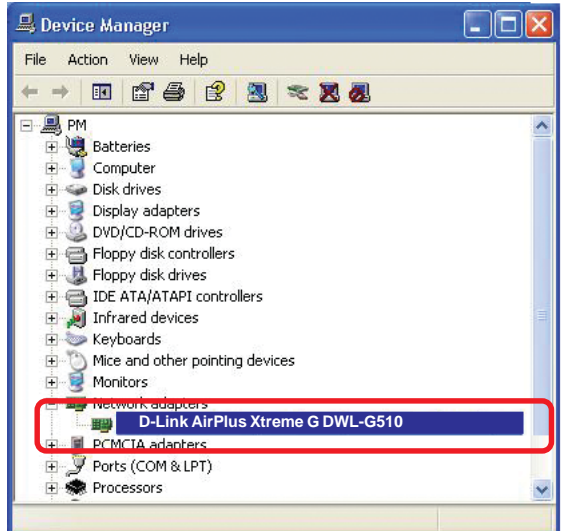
Device Manager

File Action View Help

PM
Batteries
Computer
Disk drives
Display adapters
DVD/CD-ROM drives
Floppy disk controllers
Floppy disk drives
IDE ATA/ATAPI controllers
Infrared devices
Keyboards
Mice and other pointing devices
Monitors
Network adapters
D-Link AirPlus Xtreme G DWL-G510
PCMCIA adapters
Ports (COM & LPT)
Processors